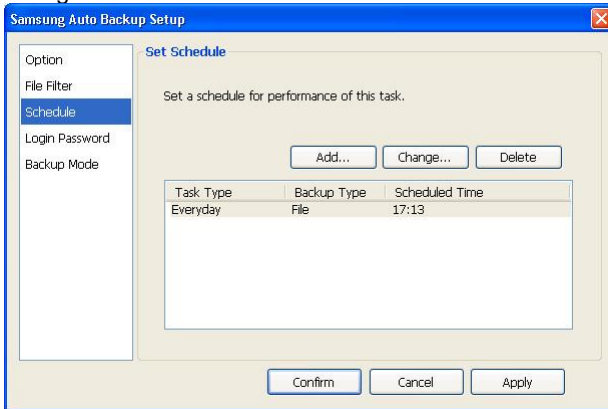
Samsung Auto Backup Setup

Option
File Filter
Schedule
Login Password
Backup Mode

Set Schedule

Set a schedule for performance of this task.

Add...
Change...
Delete

| Task Type | Backup Type | Scheduled Time |
|---|---|---|
| Everyday | File | 17:13 |

Confirm
Cancel
Apply